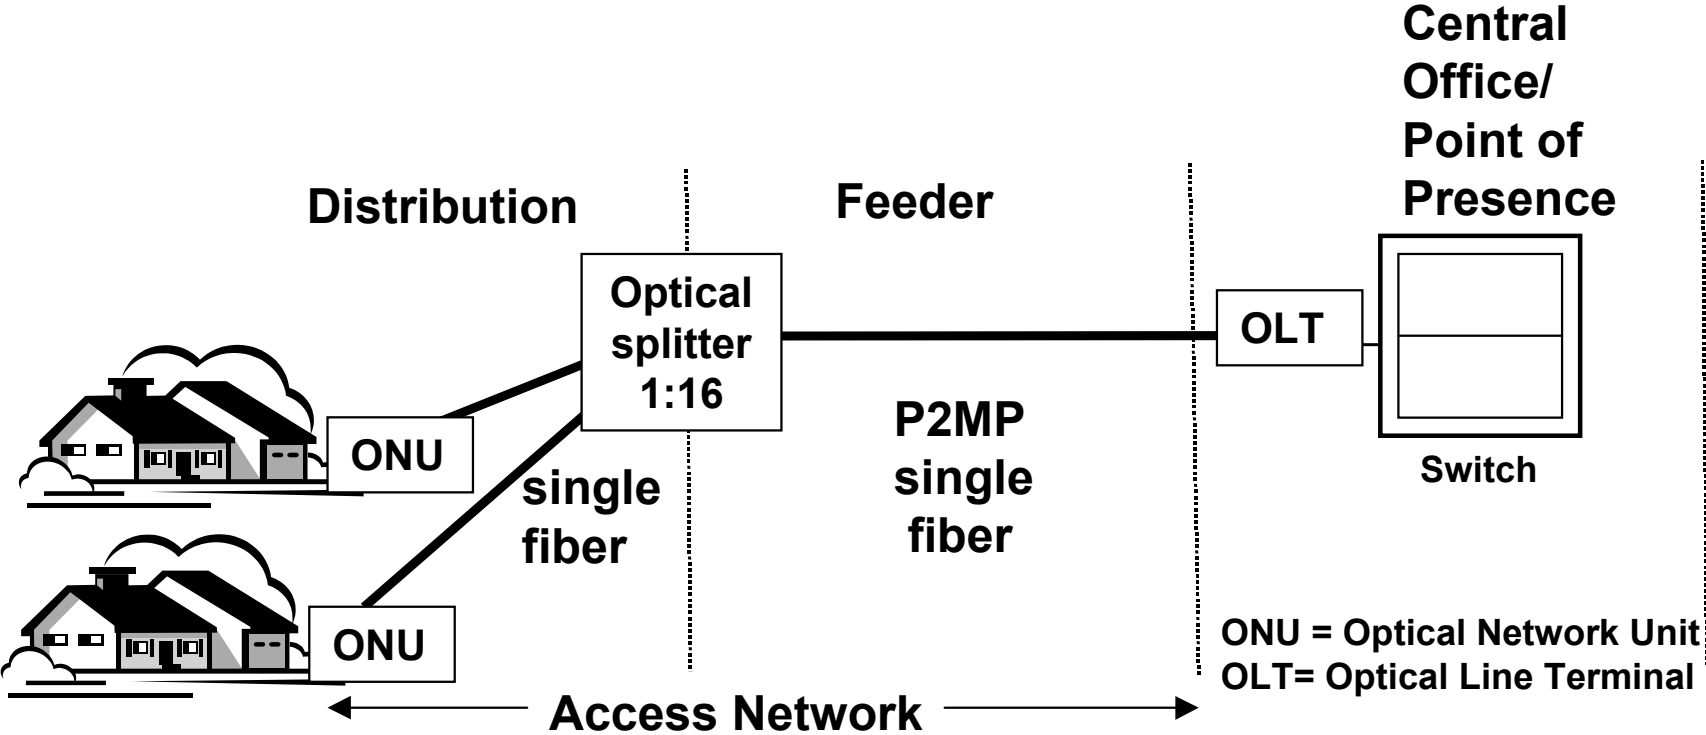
Central Office/ Point of Presence

Distribution

Feeder

Optical splitter 1:16

OLT

ONU

single fiber

P2MP single fiber

Switch

ONU

ONU = Optical Network Unit
OLT= Optical Line Terminal

Access Network